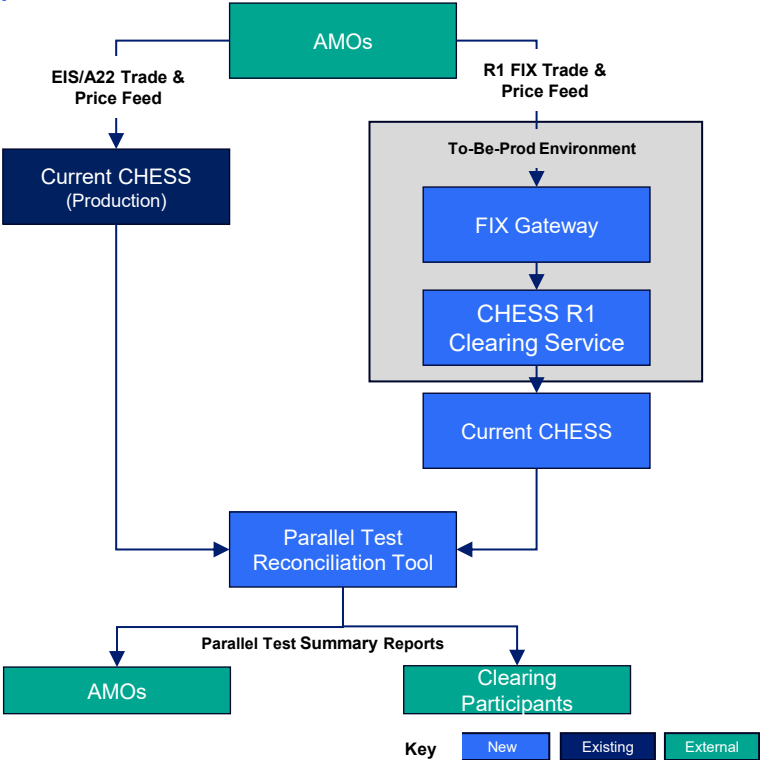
AMOs

EIS/A22 Trade & Price Feed

R1 FIX Trade & Price Feed

Current CHESS (Production)

To-Be-Prod Environment

FIX Gateway

CHESS R1 Clearing Service

Current CHESS

Parallel Test Reconciliation Tool

Parallel Test Summary Reports

AMOs

Clearing Participants

Key New Existing External